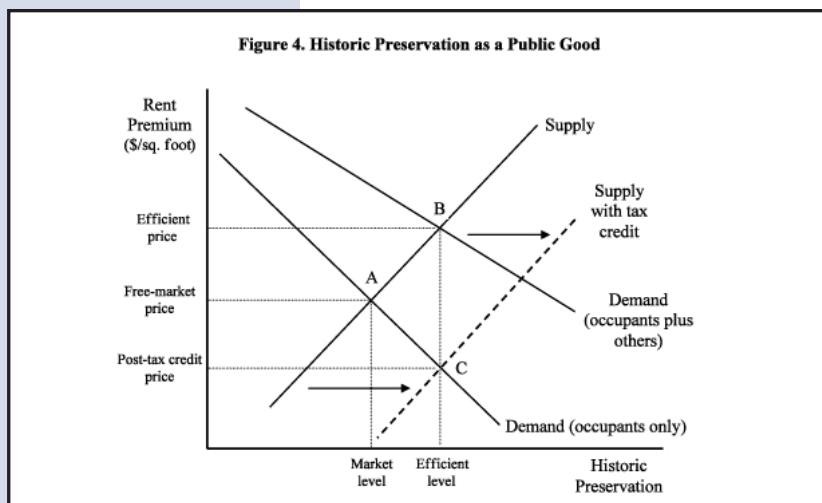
Figure 4. Historic Preservation as a Public Good

Rent Premium ($/sq. foot)

Supply

Supply with tax credit

Efficient price

B

Free-market price

A

Demand (occupants plus others)

Post-tax credit price

C

Demand (occupants only)

Market level

Efficient level

Historic Preservation